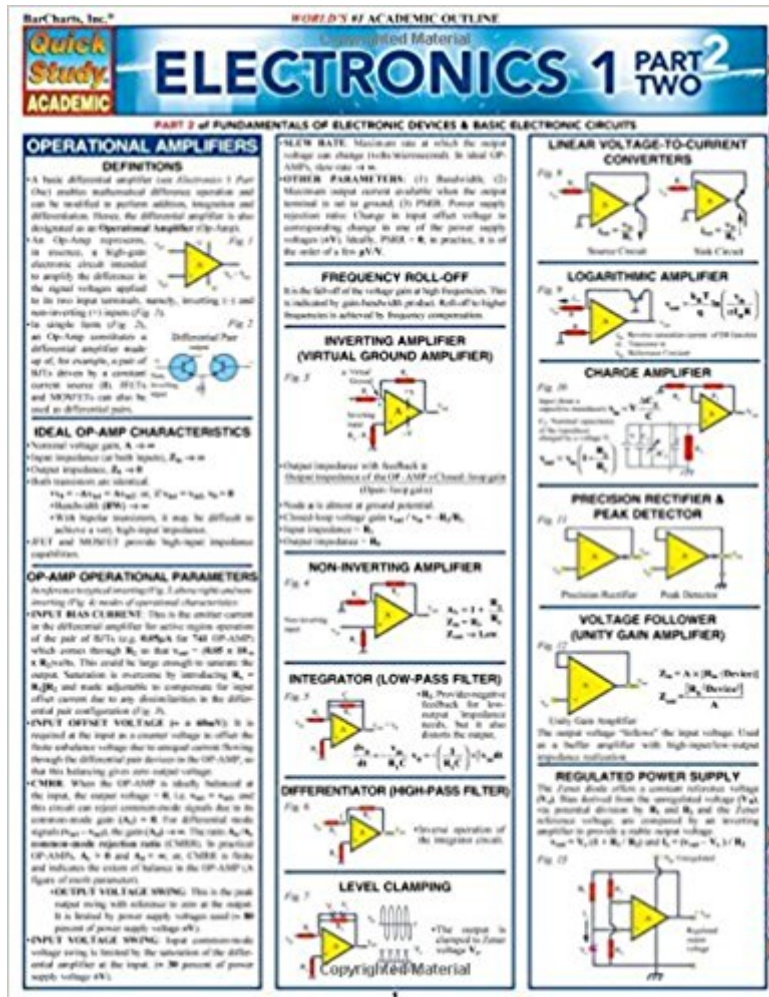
BarCharts, Inc.® WORLD'S #1 ACADEMIC OUTLINE

Quick Study. ACADEMIC

Copyrighted Material

ELECTRONICS 1 PART 2 TWO

PART 2 of FUNDAMENTALS OF ELECTRONIC DEVICES & BASIC ELECTRONIC CIRCUITS

OPERATIONAL AMPLIFIERS

DEFINITIONS

A basic differential amplifier (see Electronics 1 Part One) enables mathematical difference operation and can be modified to perform addition, integration and differentiation. Hence, the differential amplifier is also designated as an Operational Amplifier (Op-Amp).

An Op-Amp represents, in essence, a high-gain electronic circuit intended to amplify the difference in the signal voltages applied to its two input terminals, namely, inverting (–) and non-inverting (+) inputs (Fig. 1).

Fig. 1

In simple form (Fig. 2), an Op-Amp constitutes a differential amplifier made up of, for example, a pair of BJTs driven by a constant current source (I). JFETs and MOSFETs can also be used as differential pairs.

Fig. 2

Differential Pair

IDEAL OP-AMP CHARACTERISTICS

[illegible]

OP-AMP OPERATIONAL PARAMETERS

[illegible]

SLEW RATE: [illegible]

OTHER PARAMETERS: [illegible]

FREQUENCY ROLL-OFF

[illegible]

INVERTING AMPLIFIER (VIRTUAL GROUND AMPLIFIER)

Fig. 3

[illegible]

NON-INVERTING AMPLIFIER

Fig. 4

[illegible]

INTEGRATOR (LOW-PASS FILTER)

Fig. 5

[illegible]

DIFFERENTIATOR (HIGH-PASS FILTER)

Fig. 6

Inverse operation of the integrator circuit.

LEVEL CLAMPING

Fig. 7

The output is clamped to Zener voltage $V_Z$

Copyrighted Material

LINEAR VOLTAGE-TO-CURRENT CONVERTERS

Fig. 8

Source Circuit Sink Circuit

LOGARITHMIC AMPLIFIER

Fig. 9

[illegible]

CHARGE AMPLIFIER

Fig. 10

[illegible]

PRECISION RECTIFIER & PEAK DETECTOR

Fig. 11

Precision Rectifier Peak Detector

VOLTAGE FOLLOWER (UNITY GAIN AMPLIFIER)

Fig. 12

Unity Gain Amplifier

The output voltage "follows" the input voltage. Used as a buffer amplifier with high-input/low-output impedance realization.

REGULATED POWER SUPPLY

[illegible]

Fig. 13

Regulated output voltage

1